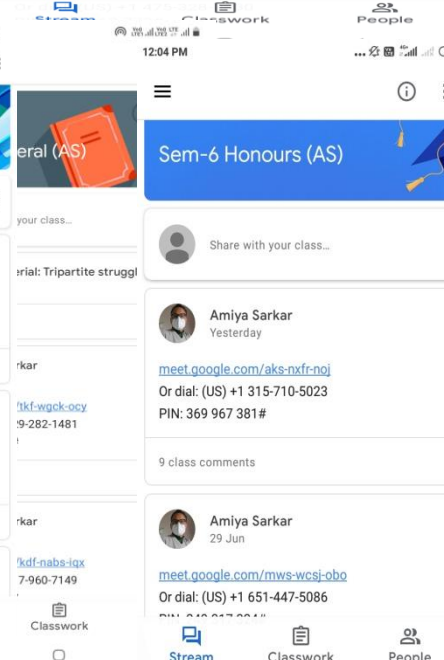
Stream
Classwork
People

12:04 PM

eral (AS)

your class...

erial: Tripartite struggl

rkar

/tkf-wgck-ocy
29-282-1481

rkar

/kdf-nabs-iqx
7-960-7149

Classwork

Sem-6 Honours (AS)

Share with your class...

Amiya Sarkar
Yesterday

meet.google.com/aks-nxfr-noj
Or dial: (US) +1 315-710-5023
PIN: 369 967 381#

9 class comments

Amiya Sarkar
29 Jun

meet.google.com/mws-wcsj-obo
Or dial: (US) +1 651-447-5086
PIN: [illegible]

Stream
Classwork
People